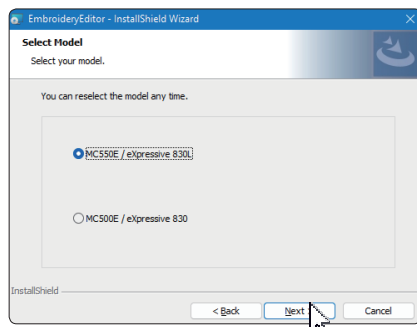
EmbroideryEditor - InstallShield Wizard

Select Model

Select your model.

You can reselect the model any time.

MC550E / eXpressive 830L

MC500E / eXpressive 830

InstallShield

< Back

Next >

Cancel